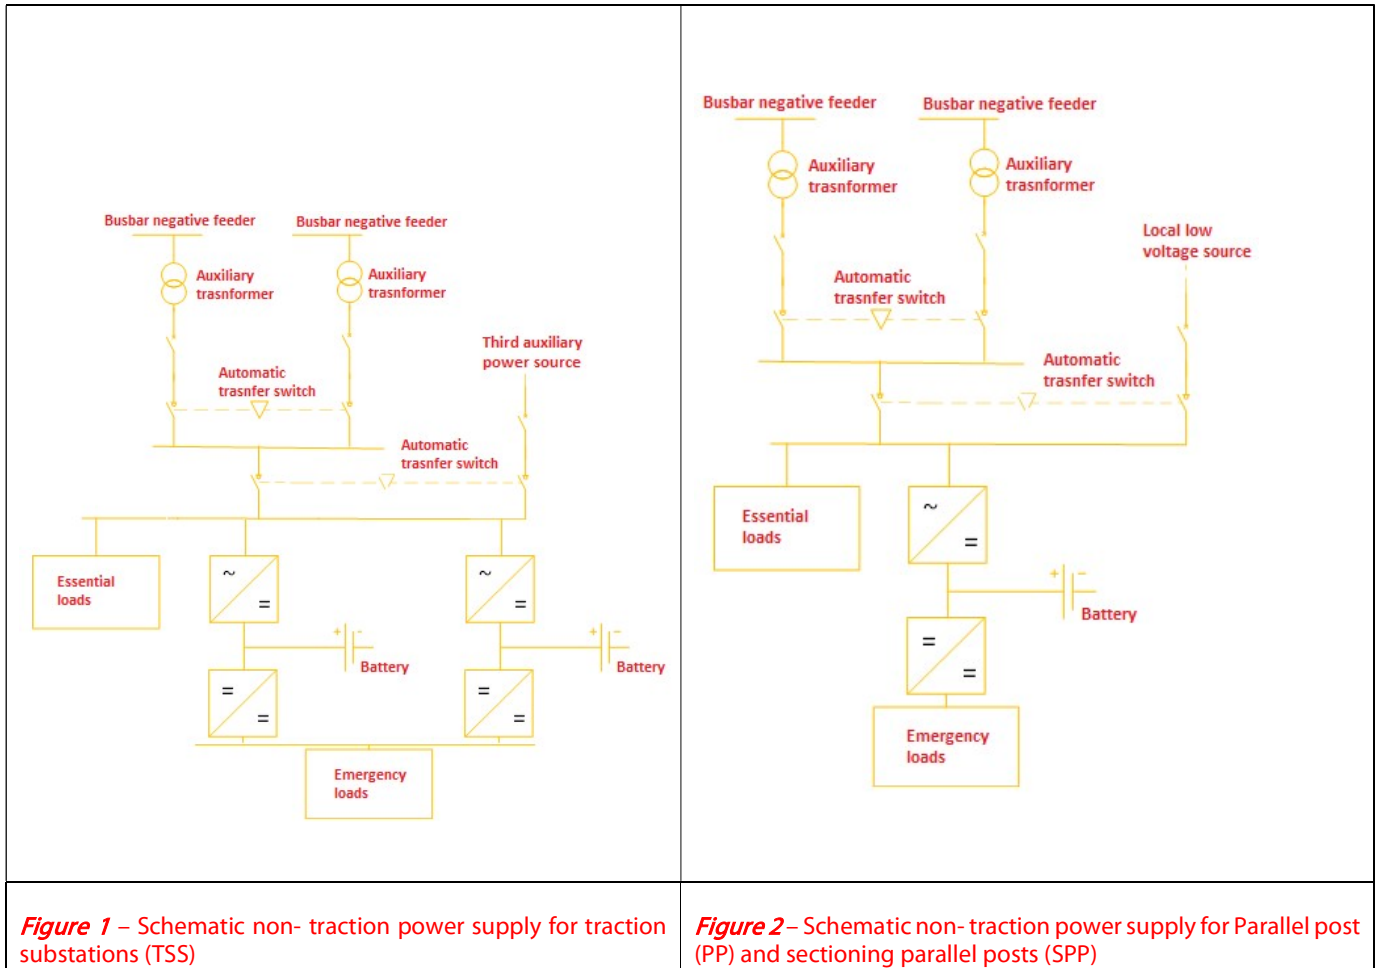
Busbar negative feeder

Busbar negative feeder

Auxiliary trasnformer

Auxiliary trasnformer

Automatic trasnfer switch

Third auxiliary power source

Automatic trasnfer switch

Essential loads

~

=

~

=

Battery

Battery

=

=

=

=

Emergency loads

Busbar negative feeder

Busbar negative feeder

Auxiliary trasnformer

Auxiliary trasnformer

Local low voltage source

Automatic trasnfer switch

Automatic trasnfer switch

Essential loads

~

=

Battery

=

=

Emergency loads

| *Figure 1* – Schematic non- traction power supply for traction substations (TSS) | *Figure 2* – Schematic non- traction power supply for Parallel post (PP) and sectioning parallel posts (SPP) |
|---|---|